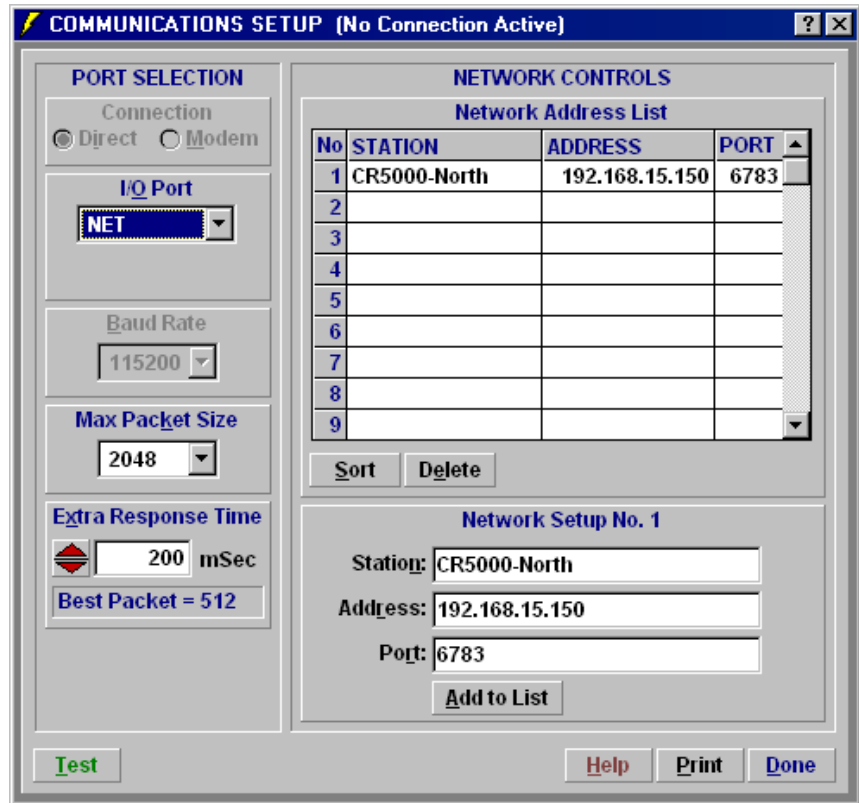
COMMUNICATIONS SETUP (No Connection Active)

?

PORT SELECTION

Connection
Direct
Modem

I/O Port
NET

Baud Rate
115200

Max Packet Size
2048

Extra Response Time
200 mSec

Best Packet = 512

NETWORK CONTROLS

Network Address List

| No | STATION | ADDRESS | PORT |
|---|---|---|---|
| 1 | CR5000-North | 192.168.15.150 | 6783 |
| 2 | | | |
| 3 | | | |
| 4 | | | |
| 5 | | | |
| 6 | | | |
| 7 | | | |
| 8 | | | |
| 9 | | | |

Sort
Delete

Network Setup No. 1

Station: CR5000-North
Address: 192.168.15.150
Port: 6783

Add to List

Test
Help
Print
Done